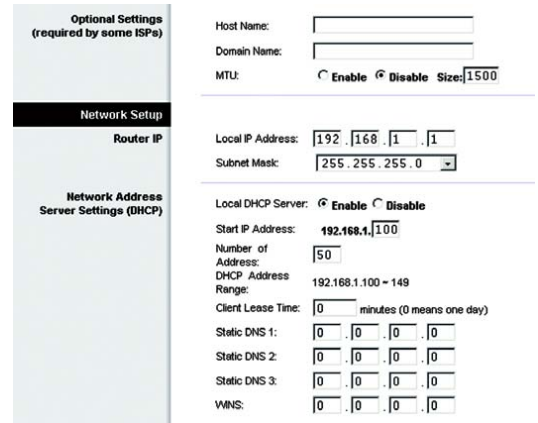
Optional Settings
(required by some ISPs)

Host Name:
Domain Name:
MTU: Enable Disable Size: 1500

Network Setup

Router IP

Local IP Address: 192 . 168 . 1 . 1
Subnet Mask: 255.255.255.0

Network Address
Server Settings (DHCP)

Local DHCP Server: Enable Disable
Start IP Address: 192.168.1. 100
Number of Address: 50
DHCP Address Range: 192.168.1.100 ~ 149
Client Lease Time: 0 minutes (0 means one day)
Static DNS 1: 0 . 0 . 0 . 0
Static DNS 2: 0 . 0 . 0 . 0
Static DNS 3: 0 . 0 . 0 . 0
WINS: 0 . 0 . 0 . 0